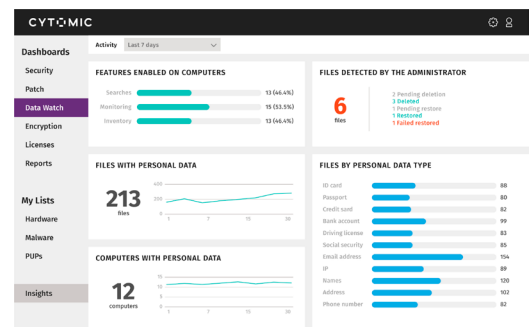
CYTOMIC

Dashboards
Security
Patch
Data Watch
Encryption
Licenses
Reports

My Lists
Hardware
Malware
PUPs

Insights

Activity Last 7 days

FEATURES ENABLED ON COMPUTERS
Searches 13 (46.4%)
Monitoring 15 (53.5%)
Inventory 13 (46.4%)

FILES DETECTED BY THE ADMINISTRATOR
6
files
2 Pending deletion
3 Deleted
1 Pending restore
1 Restored
1 Failed restored

FILES WITH PERSONAL DATA
213
files
400
200
0
1 7 15 30

FILES BY PERSONAL DATA TYPE
| | |
|---|---|
| ID card | 88 |
| Passport | 80 |
| Credit card | 82 |
| Bank account | 99 |
| Driving license | 82 |
| Social security | 85 |
| Email address | 154 |
| IP | 89 |
| Names | 126 |
| Address | 102 |
| Phone number | 82 |

COMPUTERS WITH PERSONAL DATA
12
computers
15
10
5
0
1 7 15 30